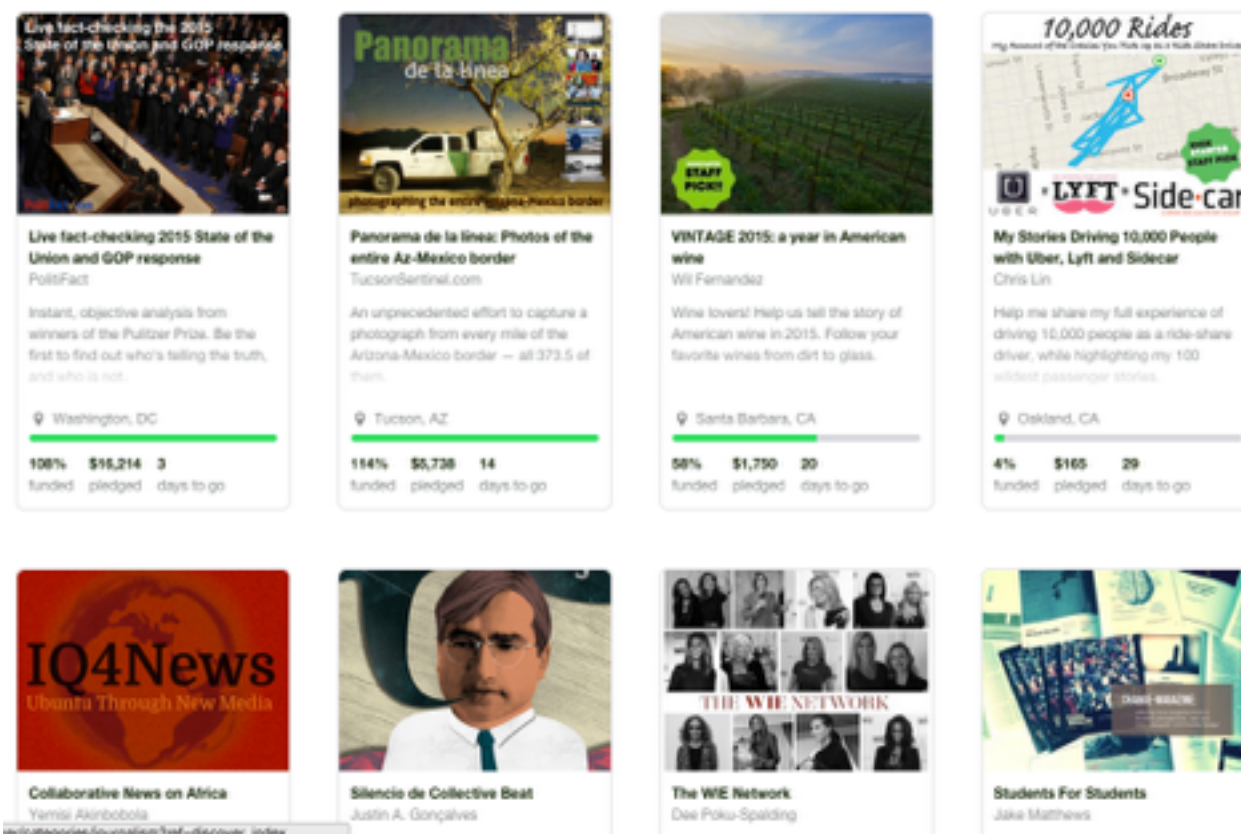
Live fact-checking the 2015 State of the Union and GOP response

Live fact-checking 2015 State of the Union and GOP response
PolitiFact
Instant, objective analysis from winners of the Pulitzer Prize. Be the first to find out who's telling the truth, and who is not.
Washington, DC
108% funded $16,214 pledged 3 days to go

Panorama de la linea
photographing the entire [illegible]-Mexico border

Panorama de la linea: Photos of the entire Az-Mexico border
TucsonSentinel.com
An unprecedented effort to capture a photograph from every mile of the Arizona-Mexico border — all 373.5 of them.
Tucson, AZ
114% funded $5,738 pledged 14 days to go

STAFF PICK!

VINTAGE 2015: a year in American wine
Wil Fernandez
Wine lovers! Help us tell the story of American wine in 2015. Follow your favorite wines from dirt to glass.
Santa Barbara, CA
58% funded $1,750 pledged 20 days to go

10,000 Rides
STAFF PICK
UBER · LYFT · Side.car

My Stories Driving 10,000 People with Uber, Lyft and Sidecar
Chris Lin
Help me share my full experience of driving 10,000 people as a ride-share driver, while highlighting my 100 wildest passenger stories.
Oakland, CA
4% funded $165 pledged 29 days to go

IQ4News
Ubuntu Through New Media

Collaborative News on Africa
Yemisi Akinbobola

Silencio de Collective Beat
Justin A. Gonçalves

THE WIE NETWORK

The WIE Network
Dee Poku-Spalding

Students For Students
Jake Matthews